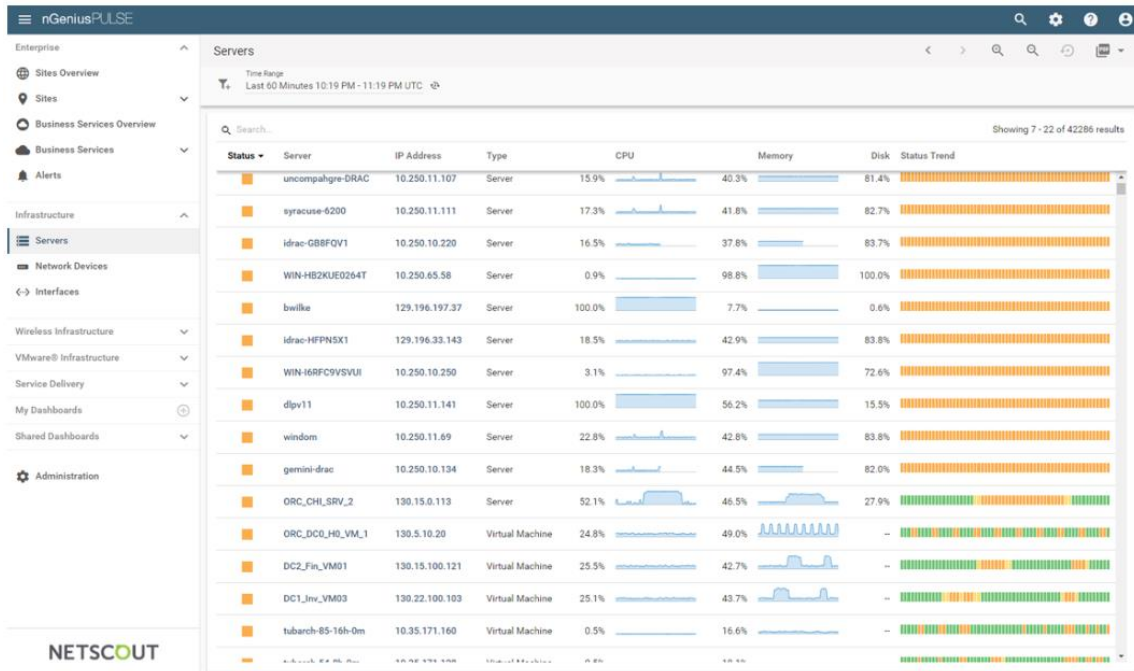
nGeniusPULSE

Enterprise
Sites Overview
Sites
Business Services Overview
Business Services
Alerts

Infrastructure
Servers
Network Devices
Interfaces

Wireless Infrastructure
VMware® Infrastructure
Service Delivery
My Dashboards
Shared Dashboards

Administration

NETSCOUT

Servers

Time Range
Last 60 Minutes 10:19 PM - 11:19 PM UTC

Search...

Showing 7 - 22 of 42286 results

| Status | Server | IP Address | Type | CPU | Memory | Disk | Status Trend |
|---|---|---|---|---|---|---|---|
| | uncompahgre-DRAC | 10.250.11.107 | Server | 15.9% | 40.3% | 81.4% | |
| | syracuse-6200 | 10.250.11.111 | Server | 17.3% | 41.8% | 82.7% | |
| | idrac-GB8FQV1 | 10.250.10.220 | Server | 16.5% | 37.8% | 83.7% | |
| | WIN-HB2KUE0264T | 10.250.65.58 | Server | 0.9% | 98.8% | 100.0% | |
| | bwilke | 129.196.197.37 | Server | 100.0% | 7.7% | 0.6% | |
| | idrac-HFPN5X1 | 129.196.33.143 | Server | 18.5% | 42.9% | 83.8% | |
| | WIN-I6RFC9VSVUI | 10.250.10.250 | Server | 3.1% | 97.4% | 72.6% | |
| | dlpv11 | 10.250.11.141 | Server | 100.0% | 56.2% | 15.5% | |
| | windom | 10.250.11.69 | Server | 22.8% | 42.8% | 83.8% | |
| | gemini-drac | 10.250.10.134 | Server | 18.3% | 44.5% | 82.0% | |
| | ORC_CHI_SRV_2 | 130.15.0.113 | Server | 52.1% | 46.5% | 27.9% | |
| | ORC_DC0_H0_VM_1 | 130.5.10.20 | Virtual Machine | 24.8% | 49.0% | – | |
| | DC2_Fin_VM01 | 130.15.100.121 | Virtual Machine | 25.5% | 42.7% | – | |
| | DC1_Inv_VM03 | 130.22.100.103 | Virtual Machine | 25.1% | 43.7% | – | |
| | tubarch-85-16h-0m | 10.35.171.160 | Virtual Machine | 0.5% | 16.6% | – | |
| | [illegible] | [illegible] | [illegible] | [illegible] | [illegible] | | |